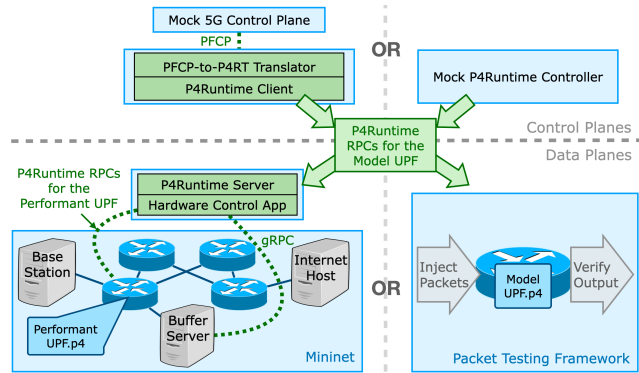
Mock 5G Control Plane

PFCP

PFCP-to-P4RT Translator

P4Runtime Client

OR

Mock P4Runtime Controller

P4Runtime RPCs for the Model UPF

Control Planes

Data Planes

P4Runtime RPCs for the Performant UPF

P4Runtime Server

Hardware Control App

gRPC

Base Station

Internet Host

Performant UPF.p4

Buffer Server

Mininet

OR

Inject Packets

Model UPF.p4

Verify Output

Packet Testing Framework